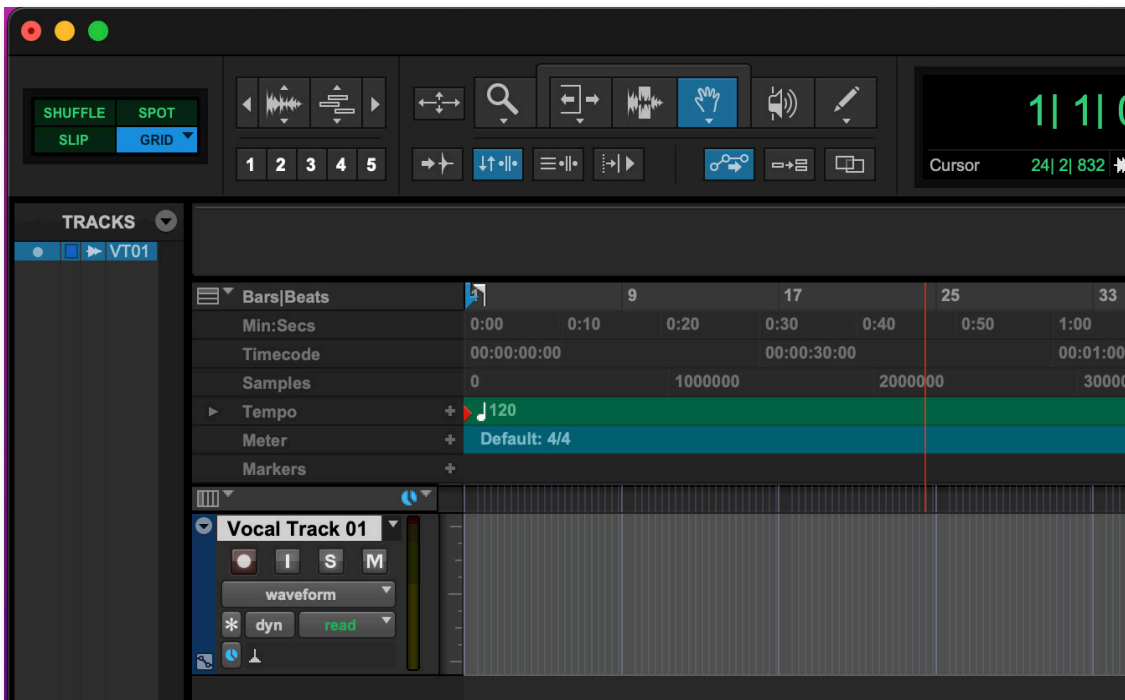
SHUFFLE SPOT
SLIP GRID

1 2 3 4 5

1| 1|

Cursor 24| 2| 832

TRACKS
VT01

Bars|Beats 9 17 25 33
Min:Secs 0:00 0:10 0:20 0:30 0:40 0:50 1:00
Timecode 00:00:00:00 00:00:30:00 00:01:00
Samples 0 1000000 2000000 30000
Tempo 120
Meter Default: 4/4
Markers

Vocal Track 01
I S M
waveform
dyn read